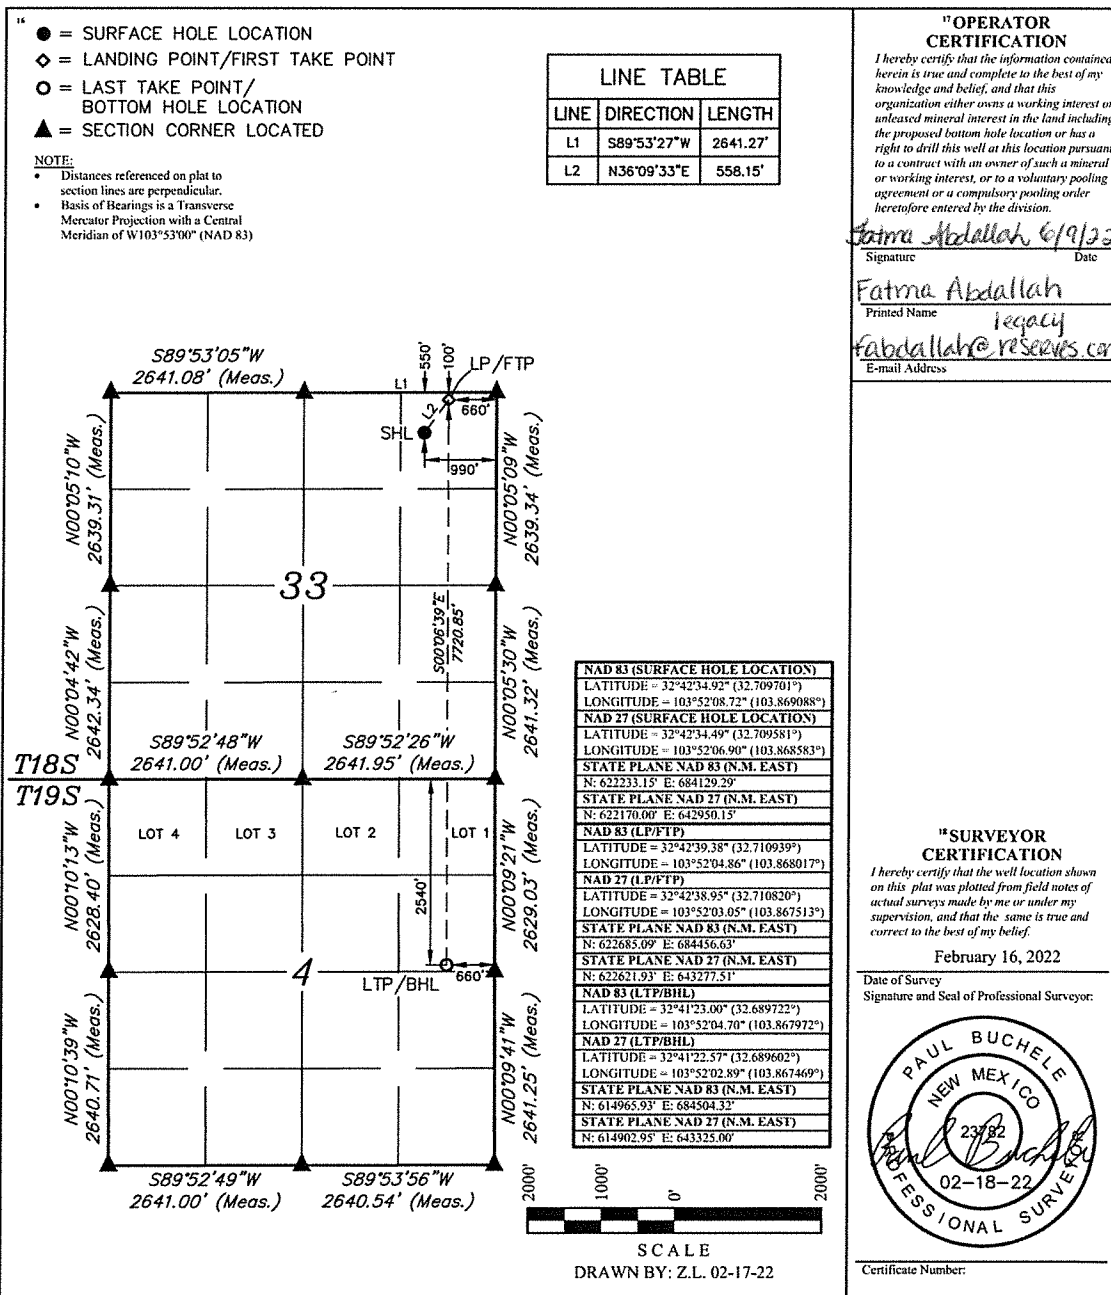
16

● = SURFACE HOLE LOCATION
◇ = LANDING POINT/FIRST TAKE POINT
○ = LAST TAKE POINT/ BOTTOM HOLE LOCATION
▲ = SECTION CORNER LOCATED

NOTE:
• Distances referenced on plat to section lines are perpendicular.
• Basis of Bearings is a Transverse Mercator Projection with a Central Meridian of W103°53'00" (NAD 83)

LINE TABLE

| LINE | DIRECTION | LENGTH |
|---|---|---|
| L1 | S89°53'27"W | 2641.27' |
| L2 | N36°09'33"E | 558.15' |

S89°53'05"W 2641.08' (Meas.)
550'
100'
LP/FTP
L1
L2
660'
SHL
990'
N00°05'10"W 2639.31' (Meas.)
N00°05'09"W 2639.34' (Meas.)
33
S00°06'39"E 7720.85'
N00°04'42"W 2642.34' (Meas.)
N00°05'30"W 2641.32' (Meas.)
S89°52'48"W 2641.00' (Meas.)
S89°52'26"W 2641.95' (Meas.)
T18S
T19S
LOT 4
LOT 3
LOT 2
LOT 1
N00°10'13"W 2628.40' (Meas.)
N00°09'21"W 2629.03' (Meas.)
2540'
4
LTP/BHL
660'
N00°10'39"W 2640.71' (Meas.)
N00°09'41"W 2641.25' (Meas.)
S89°52'49"W 2641.00' (Meas.)
S89°53'56"W 2640.54' (Meas.)

NAD 83 (SURFACE HOLE LOCATION)
LATITUDE = 32°42'34.92" (32.709701°)
LONGITUDE = 103°52'08.72" (103.869088°)
NAD 27 (SURFACE HOLE LOCATION)
LATITUDE = 32°42'34.49" (32.709581°)
LONGITUDE = 103°52'06.90" (103.868583°)
STATE PLANE NAD 83 (N.M. EAST)
N: 622233.15' E: 684129.29'
STATE PLANE NAD 27 (N.M. EAST)
N: 622170.00' E: 642950.15'
NAD 83 (LP/FTP)
LATITUDE = 32°42'39.38" (32.710939°)
LONGITUDE = 103°52'04.86" (103.868017°)
NAD 27 (LP/FTP)
LATITUDE = 32°42'38.95" (32.710820°)
LONGITUDE = 103°52'03.05" (103.867513°)
STATE PLANE NAD 83 (N.M. EAST)
N: 622685.09' E: 684456.63'
STATE PLANE NAD 27 (N.M. EAST)
N: 622621.93' E: 643277.51'
NAD 83 (LTP/BHL)
LATITUDE = 32°41'23.00" (32.689722°)
LONGITUDE = 103°52'04.70" (103.867972°)
NAD 27 (LTP/BHL)
LATITUDE = 32°41'22.57" (32.689602°)
LONGITUDE = 103°52'02.89" (103.867469°)
STATE PLANE NAD 83 (N.M. EAST)
N: 614965.93' E: 684504.32'
STATE PLANE NAD 27 (N.M. EAST)
N: 614902.95' E: 643325.00'

2000' 1000' 0' 2000'
SCALE
DRAWN BY: Z.L. 02-17-22

17 OPERATOR CERTIFICATION
I hereby certify that the information contained herein is true and complete to the best of my knowledge and belief, and that this organization either owns a working interest or unleased mineral interest in the land including the proposed bottom hole location or has a right to drill this well at this location pursuant to a contract with an owner of such a mineral or working interest, or to a voluntary pooling agreement or a compulsory pooling order heretofore entered by the division.

Fatma Abdallah 6/9/22
Signature Date
Fatma Abdallah
Printed Name
fabdallah@legacyreserves.com
E-mail Address

18 SURVEYOR CERTIFICATION
I hereby certify that the well location shown on this plat was plotted from field notes of actual surveys made by me or under my supervision, and that the same is true and correct to the best of my belief.

February 16, 2022
Date of Survey
Signature and Seal of Professional Surveyor:

PAUL BUCHELE
NEW MEXICO
23782
02-18-22
PROFESSIONAL SURVEYOR

Certificate Number: